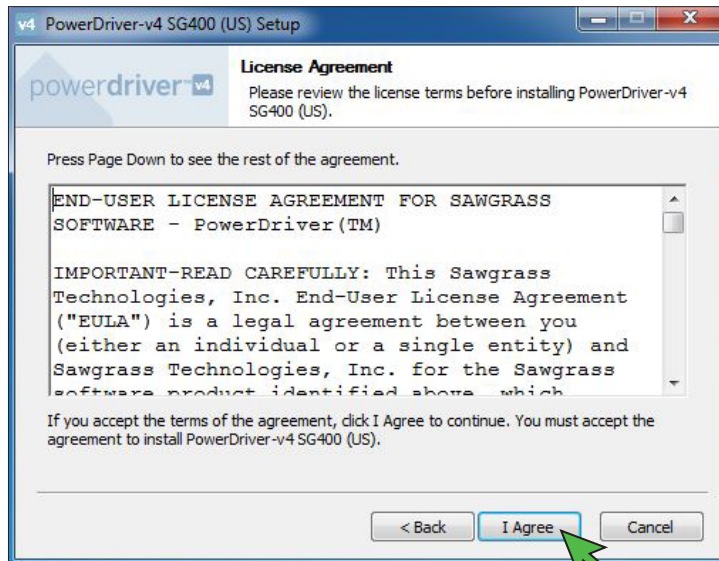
v4 PowerDriver-v4 SG400 (US) Setup

powerdriver v4

License Agreement

Please review the license terms before installing PowerDriver-v4 SG400 (US).

Press Page Down to see the rest of the agreement.

END-USER LICENSE AGREEMENT FOR SAWGRASS SOFTWARE - PowerDriver(TM)

IMPORTANT-READ CAREFULLY: This Sawgrass Technologies, Inc. End-User License Agreement ("EULA") is a legal agreement between you (either an individual or a single entity) and Sawgrass Technologies, Inc. for the Sawgrass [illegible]

If you accept the terms of the agreement, click I Agree to continue. You must accept the agreement to install PowerDriver-v4 SG400 (US).

< Back

I Agree

Cancel